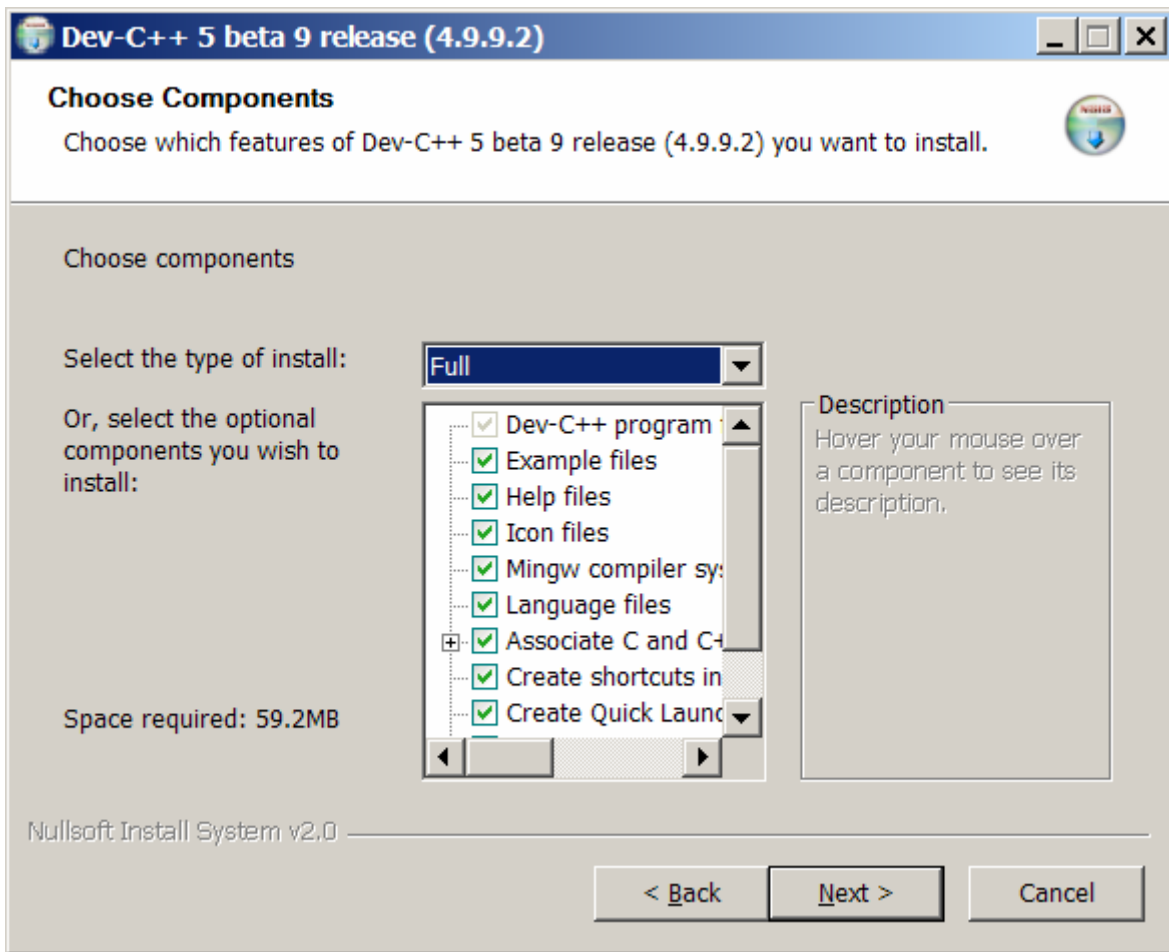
Dev-C++ 5 beta 9 release (4.9.9.2)

Choose Components

Choose which features of Dev-C++ 5 beta 9 release (4.9.9.2) you want to install.

Choose components

Select the type of install:

Full

Or, select the optional components you wish to install:

Dev-C++ program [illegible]
Example files
Help files
Icon files
Mingw compiler sy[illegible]
Language files
Associate C and C+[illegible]
Create shortcuts in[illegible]
Create Quick Launc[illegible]

Description

Hover your mouse over a component to see its description.

Space required: 59.2MB

Nullsoft Install System v2.0

< Back

Next >

Cancel